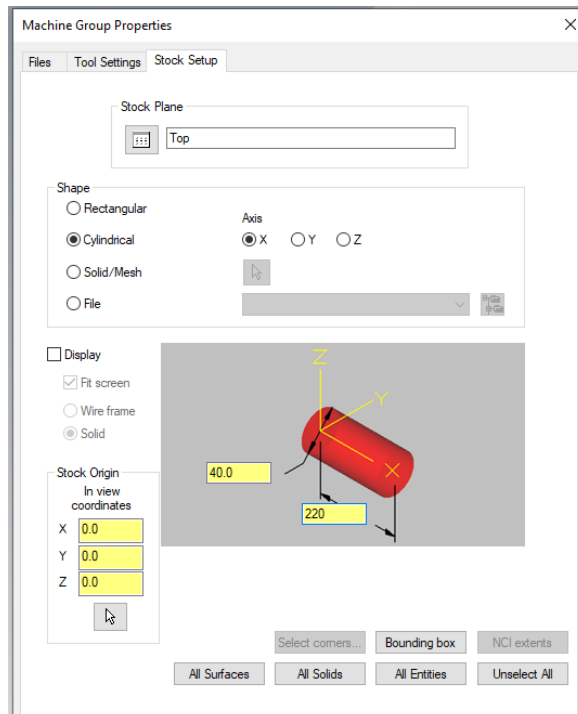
Machine Group Properties

Files | Tool Settings | Stock Setup

Stock Plane

Top

Shape

Rectangular

Cylindrical

Solid/Mesh

File

Axis

X Y Z

Display

Fit screen

Wire frame

Solid

Z

Y

X

40.0

220

Stock Origin

In view coordinates

X 0.0

Y 0.0

Z 0.0

Select corners... Bounding box NCI extents

All Surfaces All Solids All Entities Unselect All